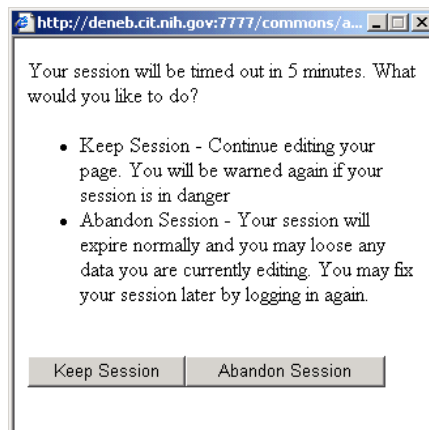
http://deneb.cit.nih.gov:7777/commons/a...

Your session will be timed out in 5 minutes. What would you like to do?

- Keep Session - Continue editing your page. You will be warned again if your session is in danger
- Abandon Session - Your session will expire normally and you may loose any data you are currently editing. You may fix your session later by logging in again.

Keep Session
Abandon Session